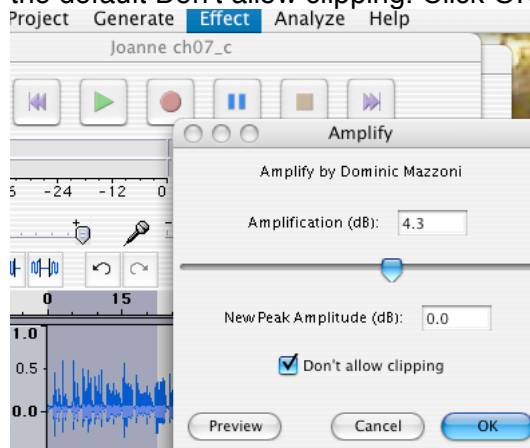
the default. Don't allow clipping. Click OK
Project Generate Effect Analyze Help
Joanne ch07_c
6 -24 -12 0
0 15
1.0
0.5
0.0
Amplify
Amplify by Dominic Mazzoni
Amplification (dB): 4.3
New Peak Amplitude (dB): 0.0
Don't allow clipping
Preview
Cancel
OK